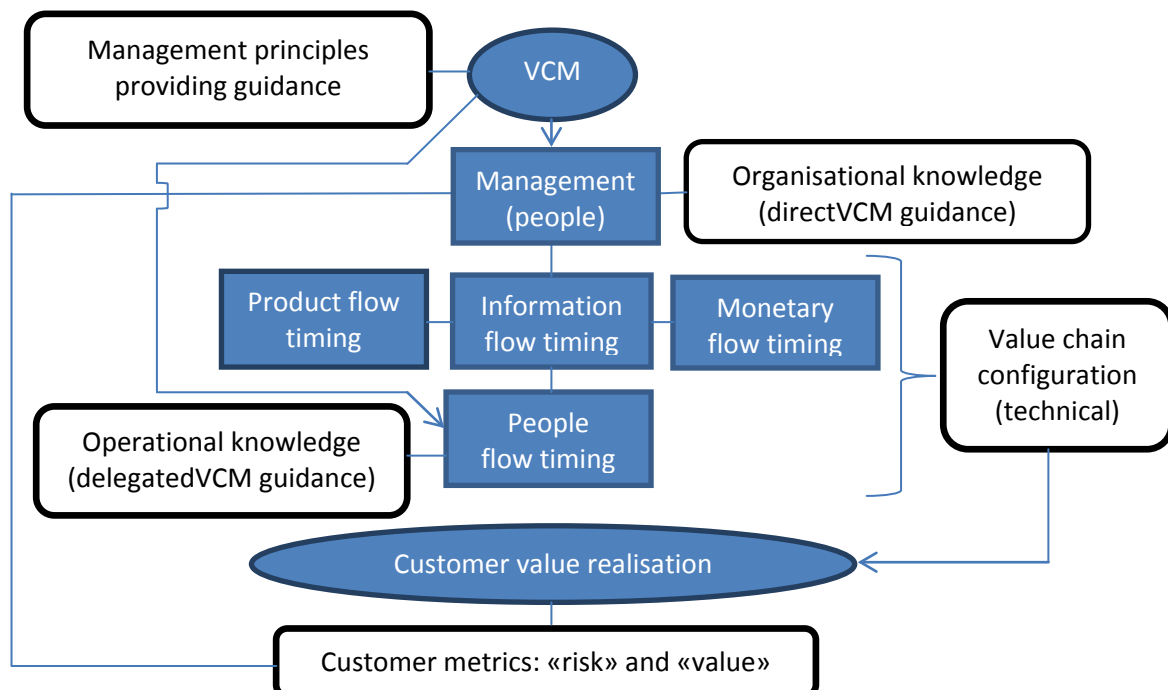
Management principles providing guidance

VCM

Management (people)

Organisational knowledge (directVCM guidance)

Product flow timing

Information flow timing

Monetary flow timing

Value chain configuration (technical)

Operational knowledge (delegatedVCM guidance)

People flow timing

Customer value realisation

Customer metrics: «risk» and «value»